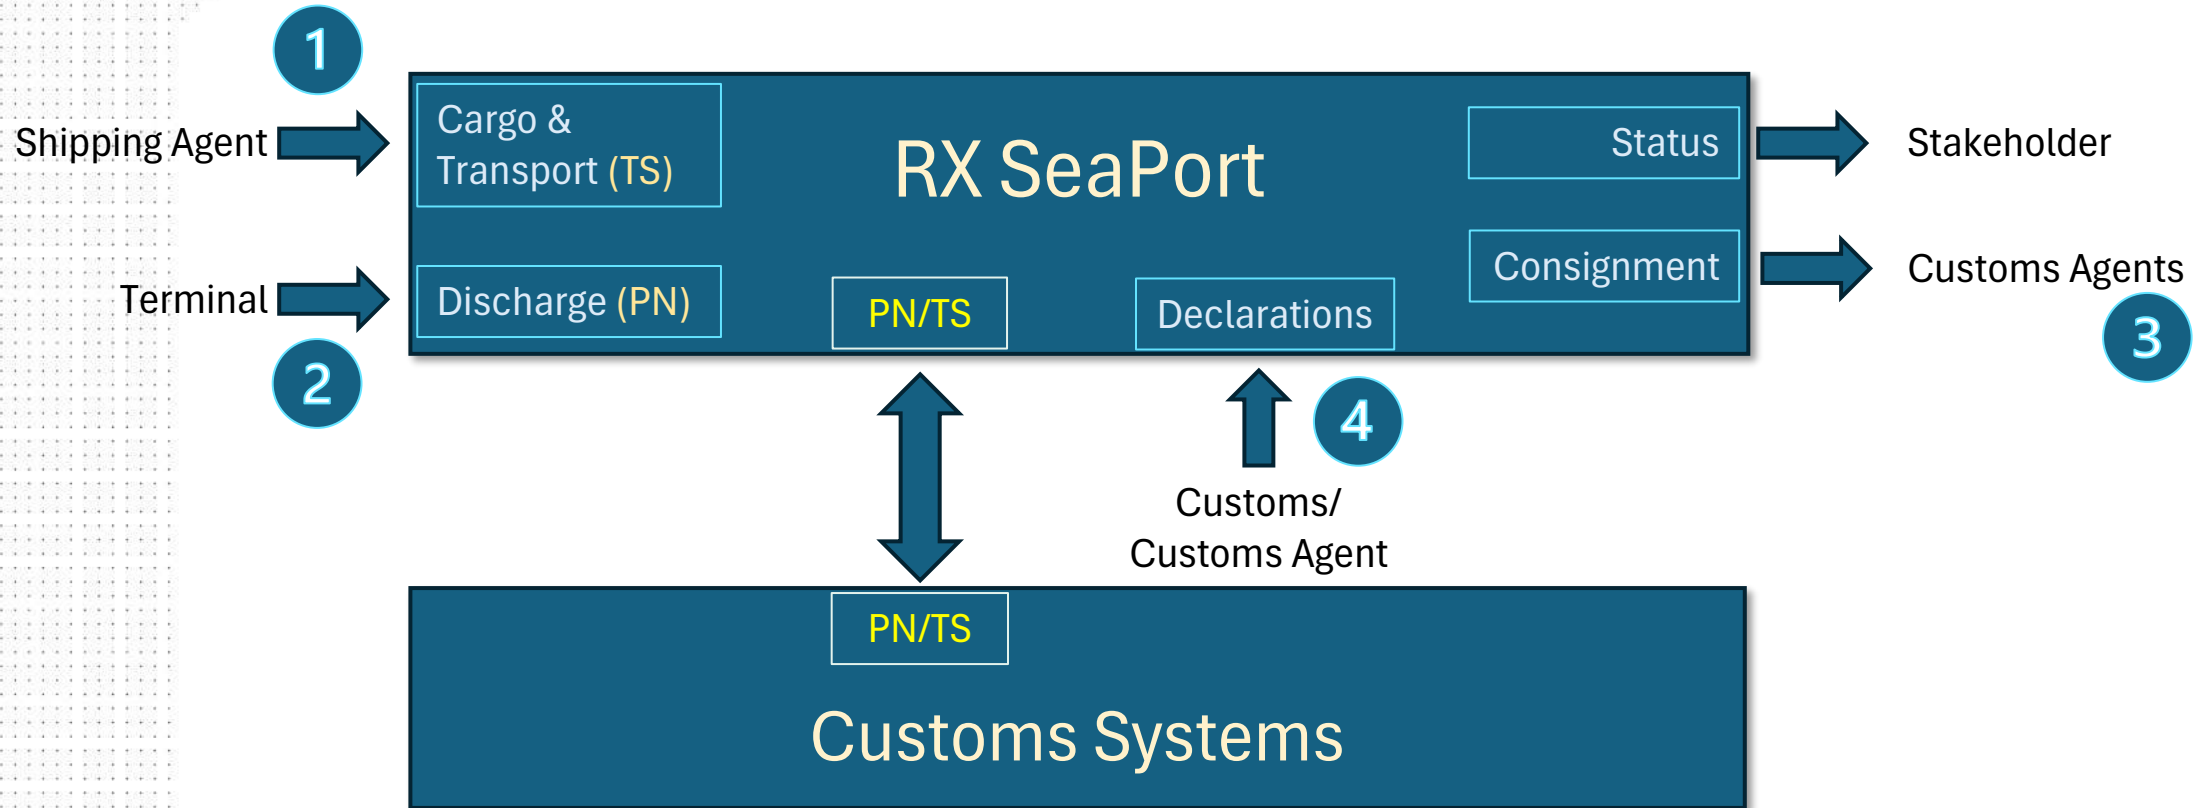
1

Shipping Agent

Cargo & Transport (TS)

RX SeaPort

Status

Stakeholder

Terminal

Discharge (PN)

PN/TS

Declarations

Consignment

Customs Agents

3

2

4

Customs/ Customs Agent

PN/TS

Customs Systems